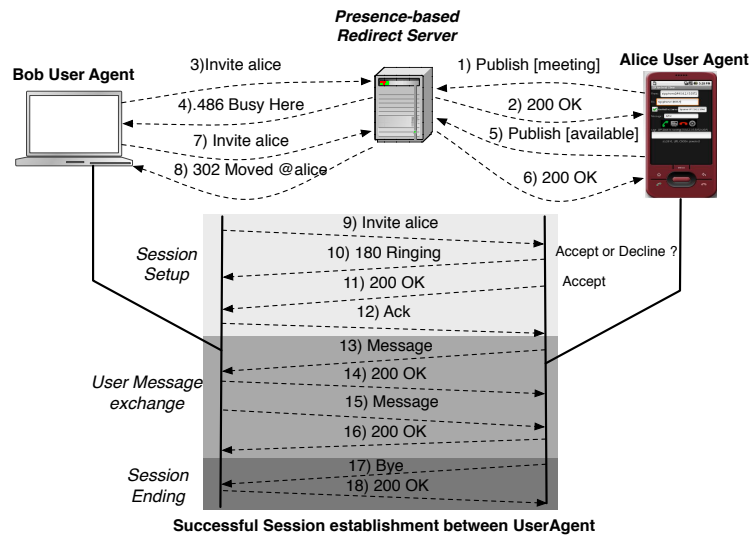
Presence-based Redirect Server

Bob User Agent

Alice User Agent

3)Invite alice

4).486 Busy Here

7) Invite alice

8) 302 Moved @alice

1) Publish [meeting]

2) 200 OK

5) Publish [available]

6) 200 OK

Session Setup

9) Invite alice

10) 180 Ringing

Accept or Decline ?

11) 200 OK

Accept

12) Ack

User Message exchange

13) Message

14) 200 OK

15) Message

16) 200 OK

Session Ending

17) Bye

18) 200 OK

Successful Session establishment between UserAgent